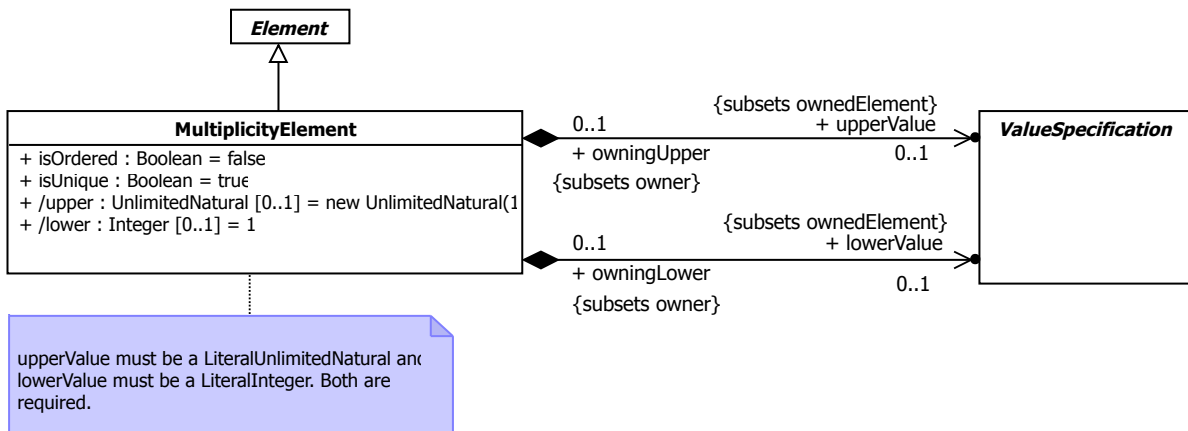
Element

MultiplicityElement

+ isOrdered : Boolean = false
+ isUnique : Boolean = true
+ /upper : UnlimitedNatural [0..1] = new UnlimitedNatural(1
+ /lower : Integer [0..1] = 1

{subsets ownedElement}
+ upperValue
0..1
0..1
+ owningUpper
{subsets owner}

ValueSpecification

{subsets ownedElement}
+ lowerValue
0..1
0..1
+ owningLower
{subsets owner}

upperValue must be a LiteralUnlimitedNatural anc lowerValue must be a LiteralInteger. Both are required.